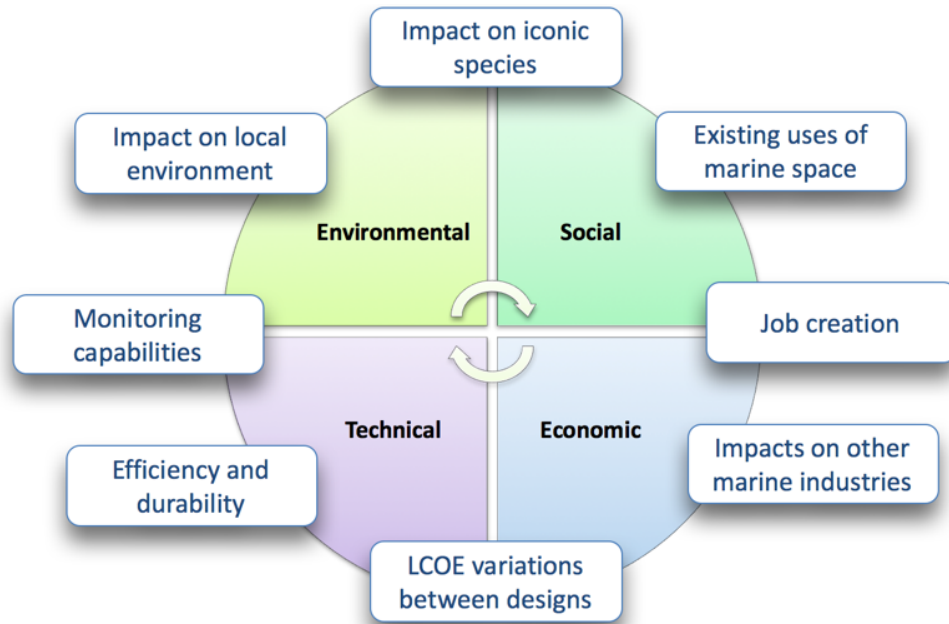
Impact on iconic species

Impact on local environment

Existing uses of marine space

Environmental

Social

Monitoring capabilities

Job creation

Technical

Economic

Efficiency and durability

Impacts on other marine industries

LCOE variations between designs